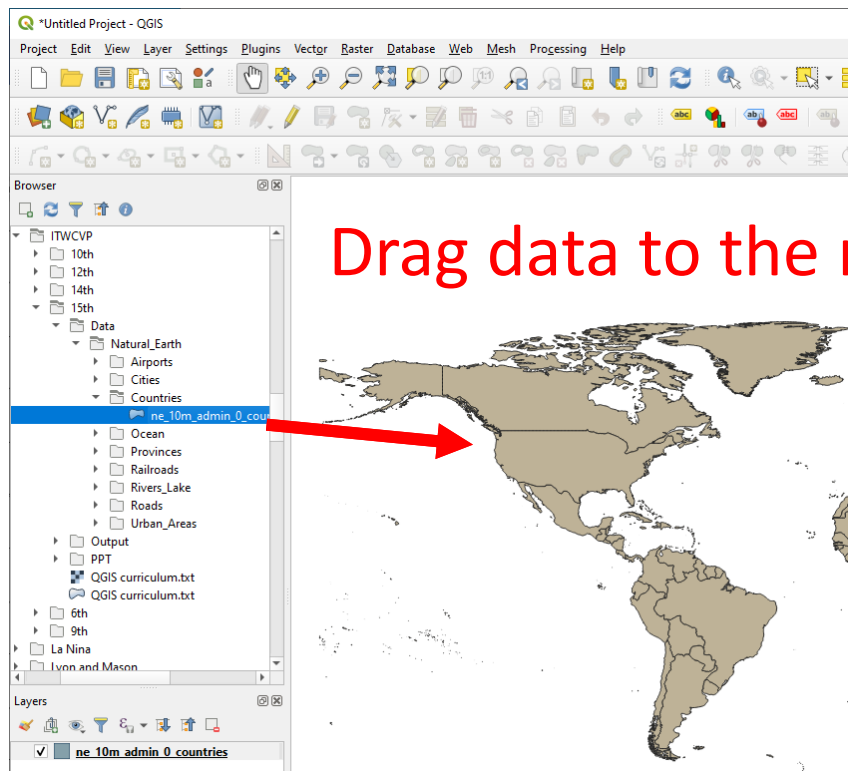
*Untitled Project - QGIS

Project Edit View Layer Settings Plugins Vector Raster Database Web Mesh Processing Help

Browser

ITWCVP
10th
12th
14th
15th
Data
Natural_Earth
Airports
Cities
Countries
ne_10m_admin_0_cou
Ocean
Provinces
Railroads
Rivers_Lake
Roads
Urban_Areas
Output
PPT
QGIS curriculum.txt
QGIS curriculum.txt
6th
9th
La Nina
Lyon and Mason

Layers

ne_10m_admin_0_countries

Drag data to the m